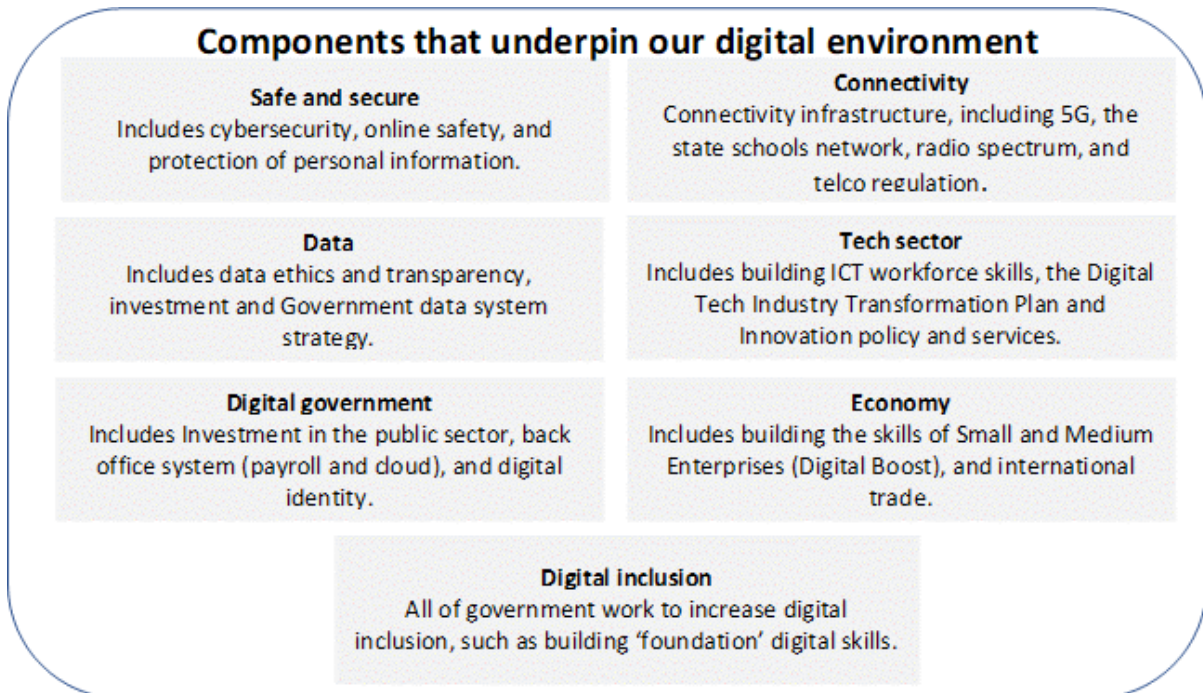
Components that underpin our digital environment

Safe and secure
Includes cybersecurity, online safety, and protection of personal information.

Connectivity
Connectivity infrastructure, including 5G, the state schools network, radio spectrum, and telco regulation.

Data
Includes data ethics and transparency, investment and Government data system strategy.

Tech sector
Includes building ICT workforce skills, the Digital Tech Industry Transformation Plan and Innovation policy and services.

Digital government
Includes Investment in the public sector, back office system (payroll and cloud), and digital identity.

Economy
Includes building the skills of Small and Medium Enterprises (Digital Boost), and international trade.

Digital inclusion
All of government work to increase digital inclusion, such as building 'foundation' digital skills.